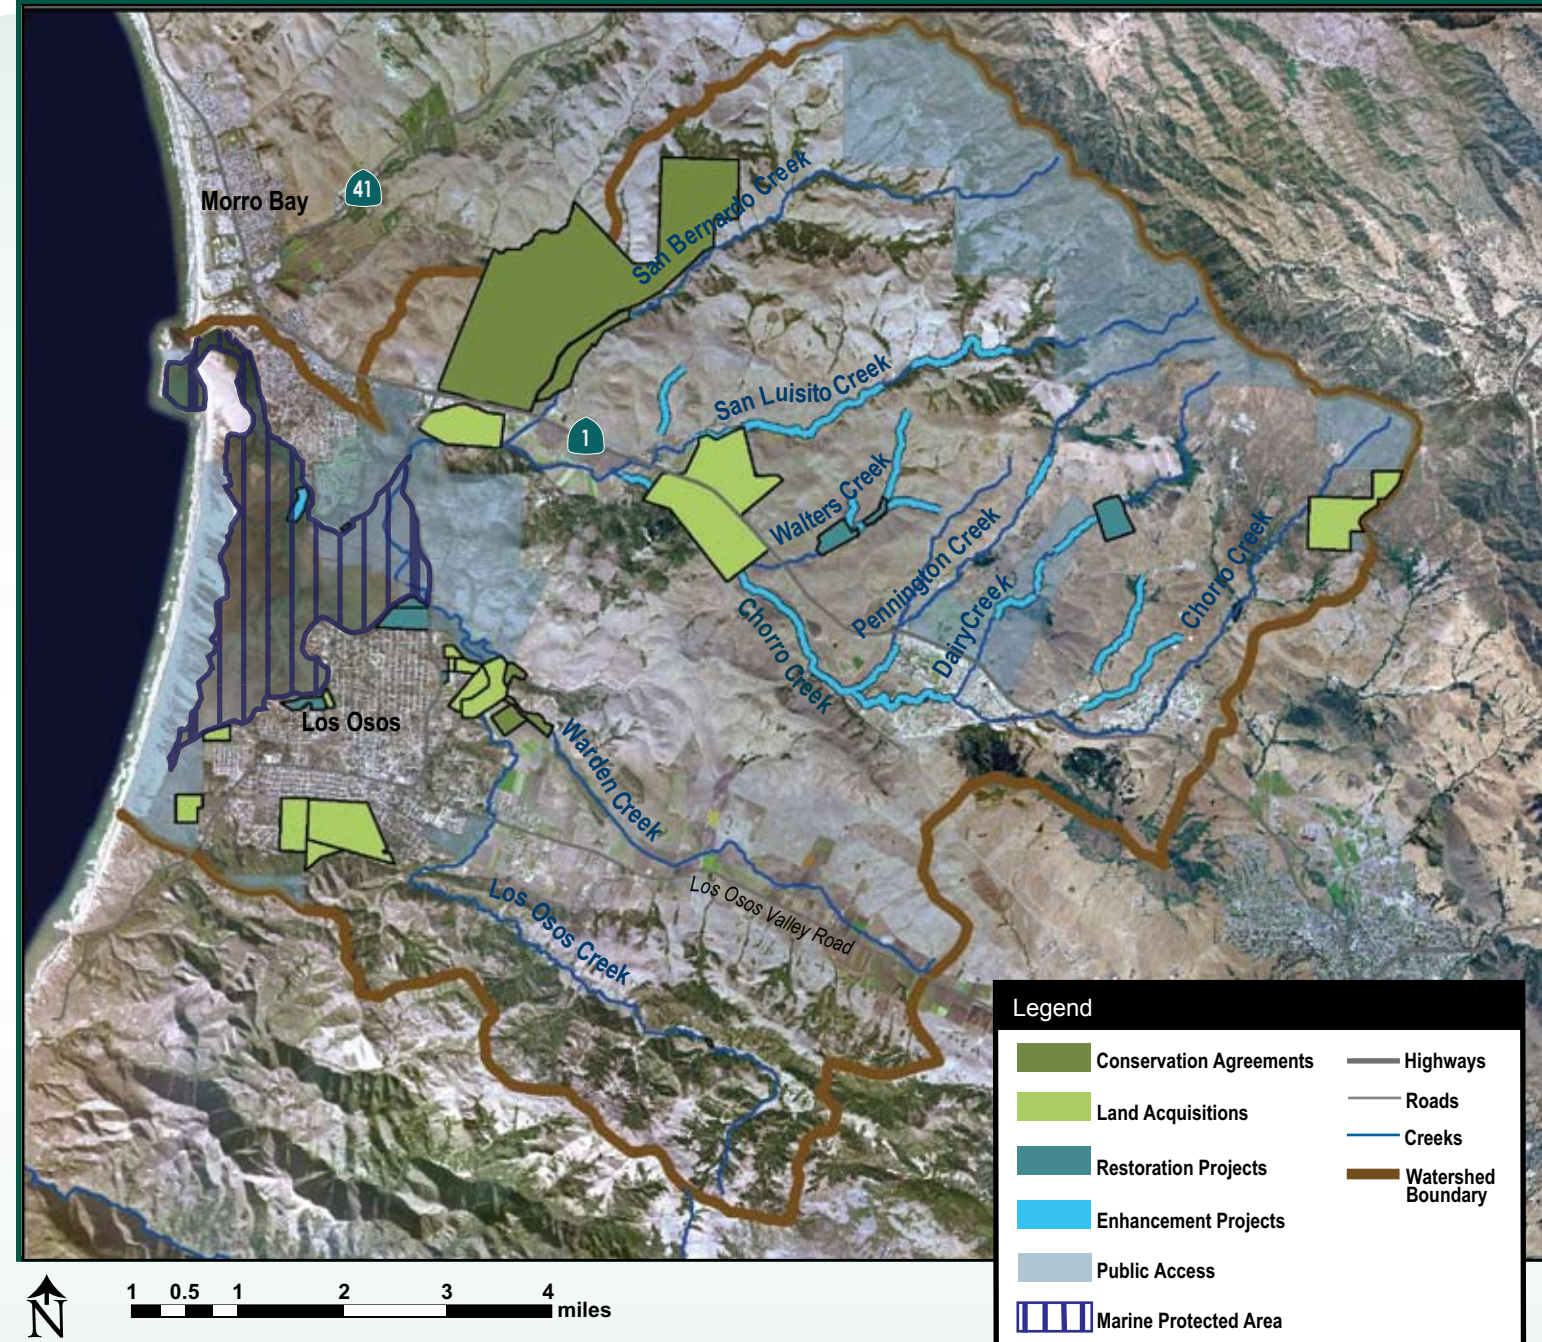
Morro Bay
41
San Bernardo Creek
San Luisito Creek
1
Walters Creek
Pennington Creek
Dairy Creek
Chorro Creek
Chorro Creek
Los Osos
Warden Creek
Los Osos Valley Road
Los Osos Creek

Legend
Conservation Agreements
Land Acquisitions
Restoration Projects
Enhancement Projects
Public Access
Marine Protected Area
Highways
Roads
Creeks
Watershed Boundary

N
1 0.5 1 2 3 4 miles